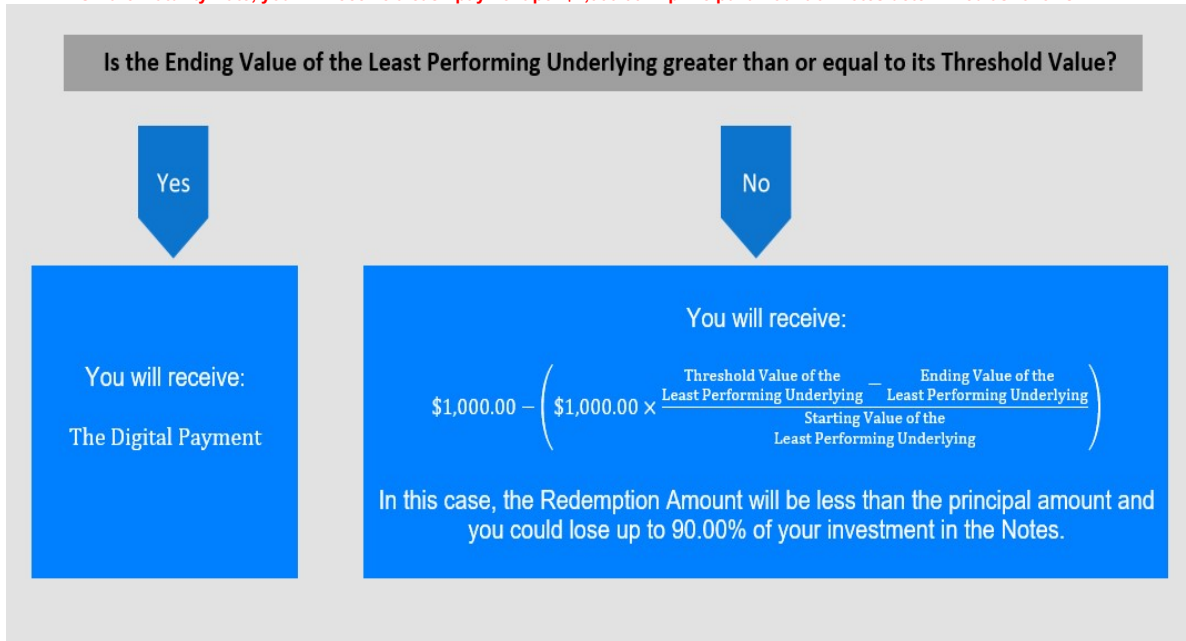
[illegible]

Is the Ending Value of the Least Performing Underlying greater than or equal to its Threshold Value?

Yes

No

You will receive:

The Digital Payment

You will receive:

$\$1,000.00 - \left(\$1,000.00 \times \frac{\text{Threshold Value of the Least Performing Underlying} - \text{Ending Value of the Least Performing Underlying}}{\text{Starting Value of the Least Performing Underlying}}\right)$

In this case, the Redemption Amount will be less than the principal amount and you could lose up to 90.00% of your investment in the Notes.